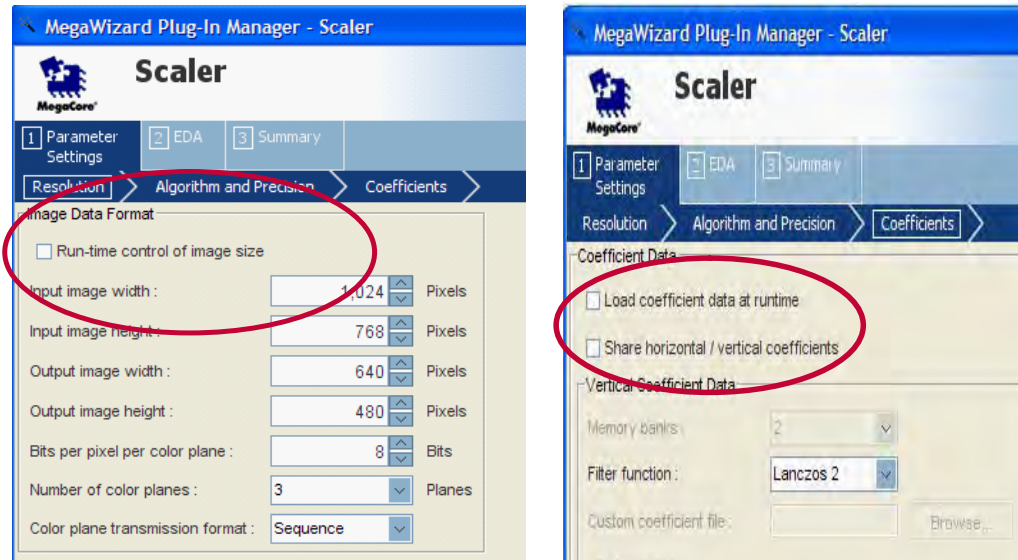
MegaWizard Plug-In Manager - Scaler

Scaler

MegaCore

1 Parameter Settings
2 EDA
3 Summary

Resolution
Algorithm and Precision
Coefficients

Image Data Format

Run-time control of image size

Input image width : 1,024 Pixels

Input image height : 768 Pixels

Output image width : 640 Pixels

Output image height : 480 Pixels

Bits per pixel per color plane : 8 Bits

Number of color planes : 3 Planes

Color plane transmission format : Sequence

MegaWizard Plug-In Manager - Scaler

Scaler

MegaCore

1 Parameter Settings
2 EDA
3 Summary

Resolution
Algorithm and Precision
Coefficients

Coefficient Data

Load coefficient data at runtime

Share horizontal / vertical coefficients

Vertical Coefficient Data

Memory banks : 2

Filter function : Lanczos 2

Custom coefficient file : Browse...